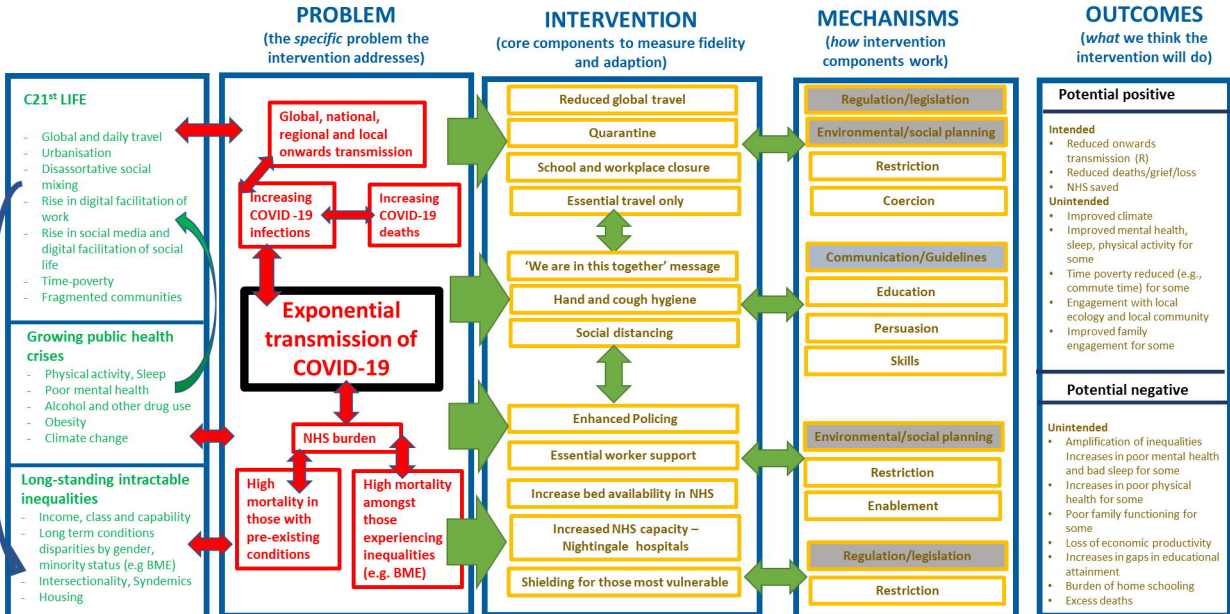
PROBLEM
(the *specific* problem the intervention addresses)

INTERVENTION
(core components to measure fidelity and adaption)

MECHANISMS
(*how* intervention components work)

OUTCOMES
(*what* we think the intervention will do)

C21$^{st}$ LIFE
- Global and daily travel
- Urbanisation
- Disassortative social mixing
- Rise in digital facilitation of work
- Rise in social media and digital facilitation of social life
- Time-poverty
- Fragmented communities

Growing public health crises
- Physical activity, Sleep
- Poor mental health
- Alcohol and other drug use
- Obesity
- Climate change

Long-standing intractable inequalities
- Income, class and capability
- Long term conditions disparities by gender, minority status (e.g BME)
- Intersectionality, Syndemics
- Housing

Global, national, regional and local onwards transmission

Increasing COVID -19 infections

Increasing COVID-19 deaths

Exponential transmission of COVID-19

NHS burden

High mortality in those with pre-existing conditions

High mortality amongst those experiencing inequalities (e.g. BME)

Reduced global travel
Quarantine
School and workplace closure
Essential travel only

'We are in this together' message
Hand and cough hygiene
Social distancing

Enhanced Policing
Essential worker support
Increase bed availability in NHS
Increased NHS capacity – Nightingale hospitals
Shielding for those most vulnerable

Regulation/legislation
Environmental/social planning
Restriction
Coercion

Communication/Guidelines
Education
Persuasion
Skills

Environmental/social planning
Restriction
Enablement

Regulation/legislation
Restriction

Potential positive

Intended
- Reduced onwards transmission (R)
- Reduced deaths/grief/loss
- NHS saved
Unintended
- Improved climate
- Improved mental health, sleep, physical activity for some
- Time poverty reduced (e.g., commute time) for some
- Engagement with local ecology and local community
- Improved family engagement for some

Potential negative

Unintended
- Amplification of inequalities Increases in poor mental health and bad sleep for some
- Increases in poor physical health for some
- Poor family functioning for some
- Loss of economic productivity
- Increases in gaps in educational attainment
- Burden of home schooling
- Excess deaths